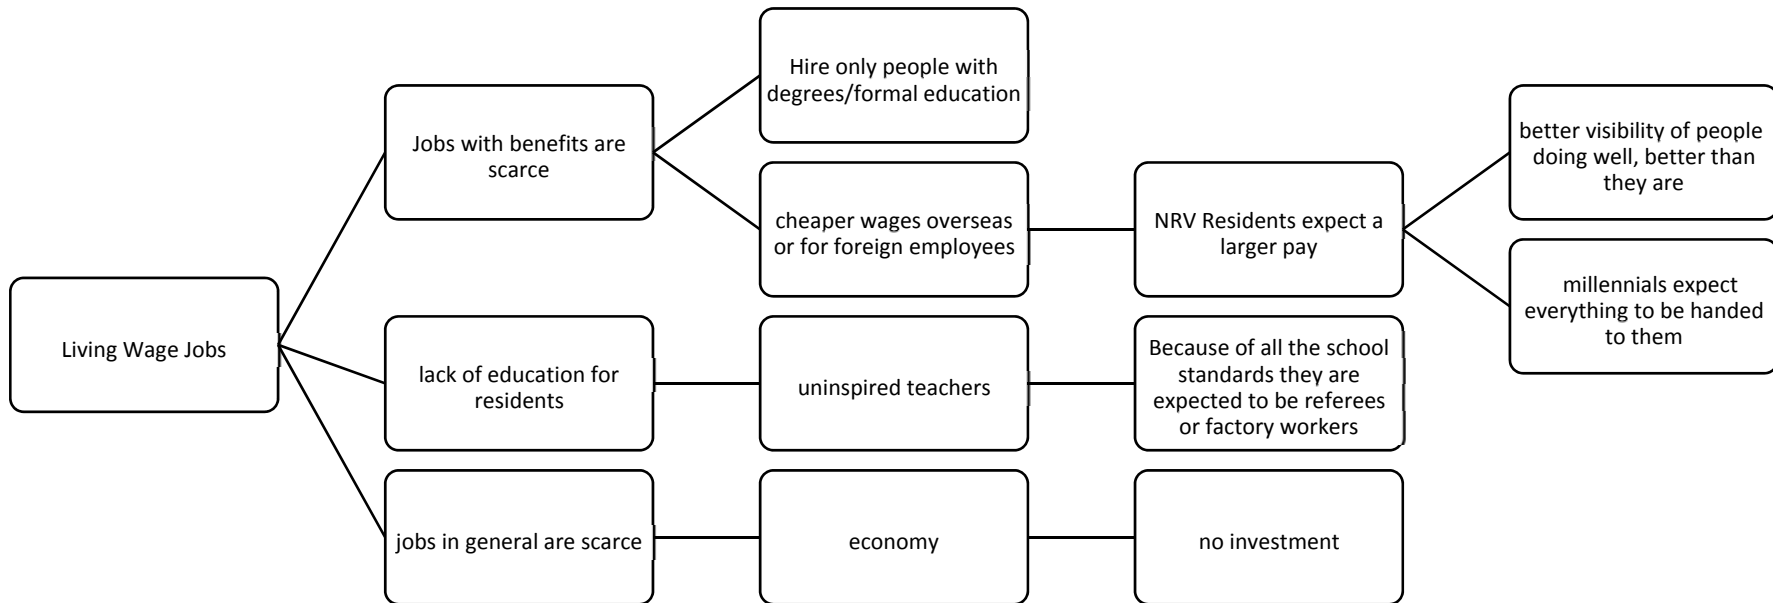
Living Wage Jobs

Jobs with benefits are scarce

Hire only people with degrees/formal education

cheaper wages overseas or for foreign employees

NRV Residents expect a larger pay

better visibility of people doing well, better than they are

millennials expect everything to be handed to them

lack of education for residents

uninspired teachers

Because of all the school standards they are expected to be referees or factory workers

jobs in general are scarce

economy

no investment